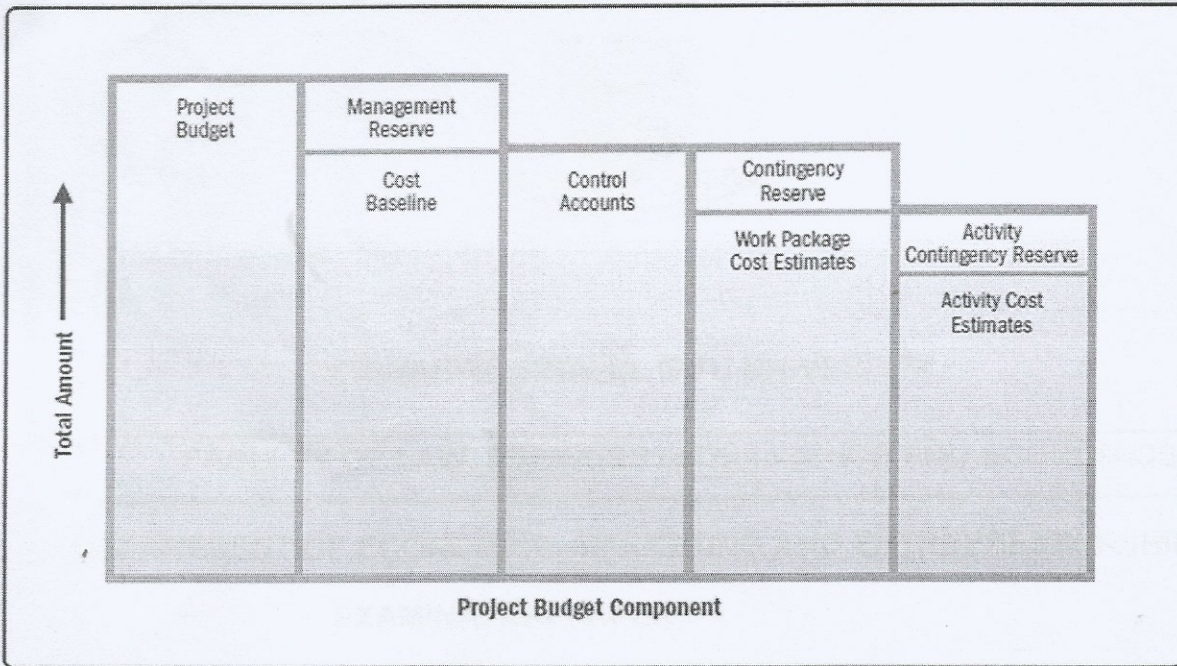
Project Budget

Management Reserve

Cost Baseline

Control Accounts

Contingency Reserve

Work Package Cost Estimates

Activity Contingency Reserve

Activity Cost Estimates

Total Amount

Project Budget Component